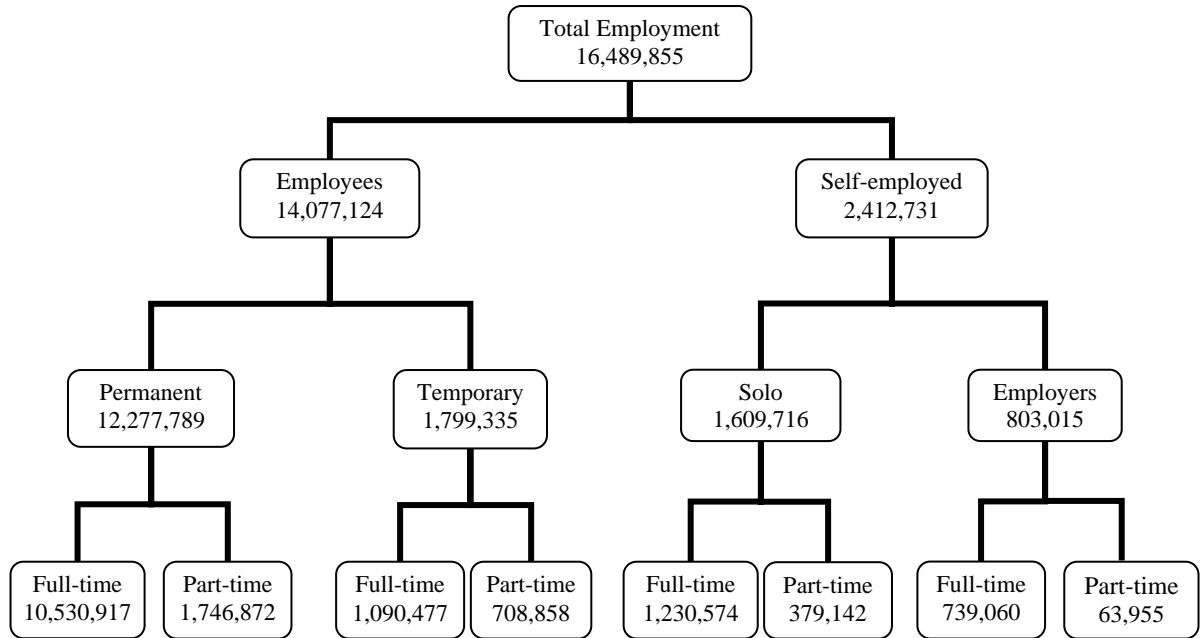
Total Employment
16,489,855

Employees
14,077,124

Self-employed
2,412,731

Permanent
12,277,789

Temporary
1,799,335

Solo
1,609,716

Employers
803,015

Full-time
10,530,917

Part-time
1,746,872

Full-time
1,090,477

Part-time
708,858

Full-time
1,230,574

Part-time
379,142

Full-time
739,060

Part-time
63,955